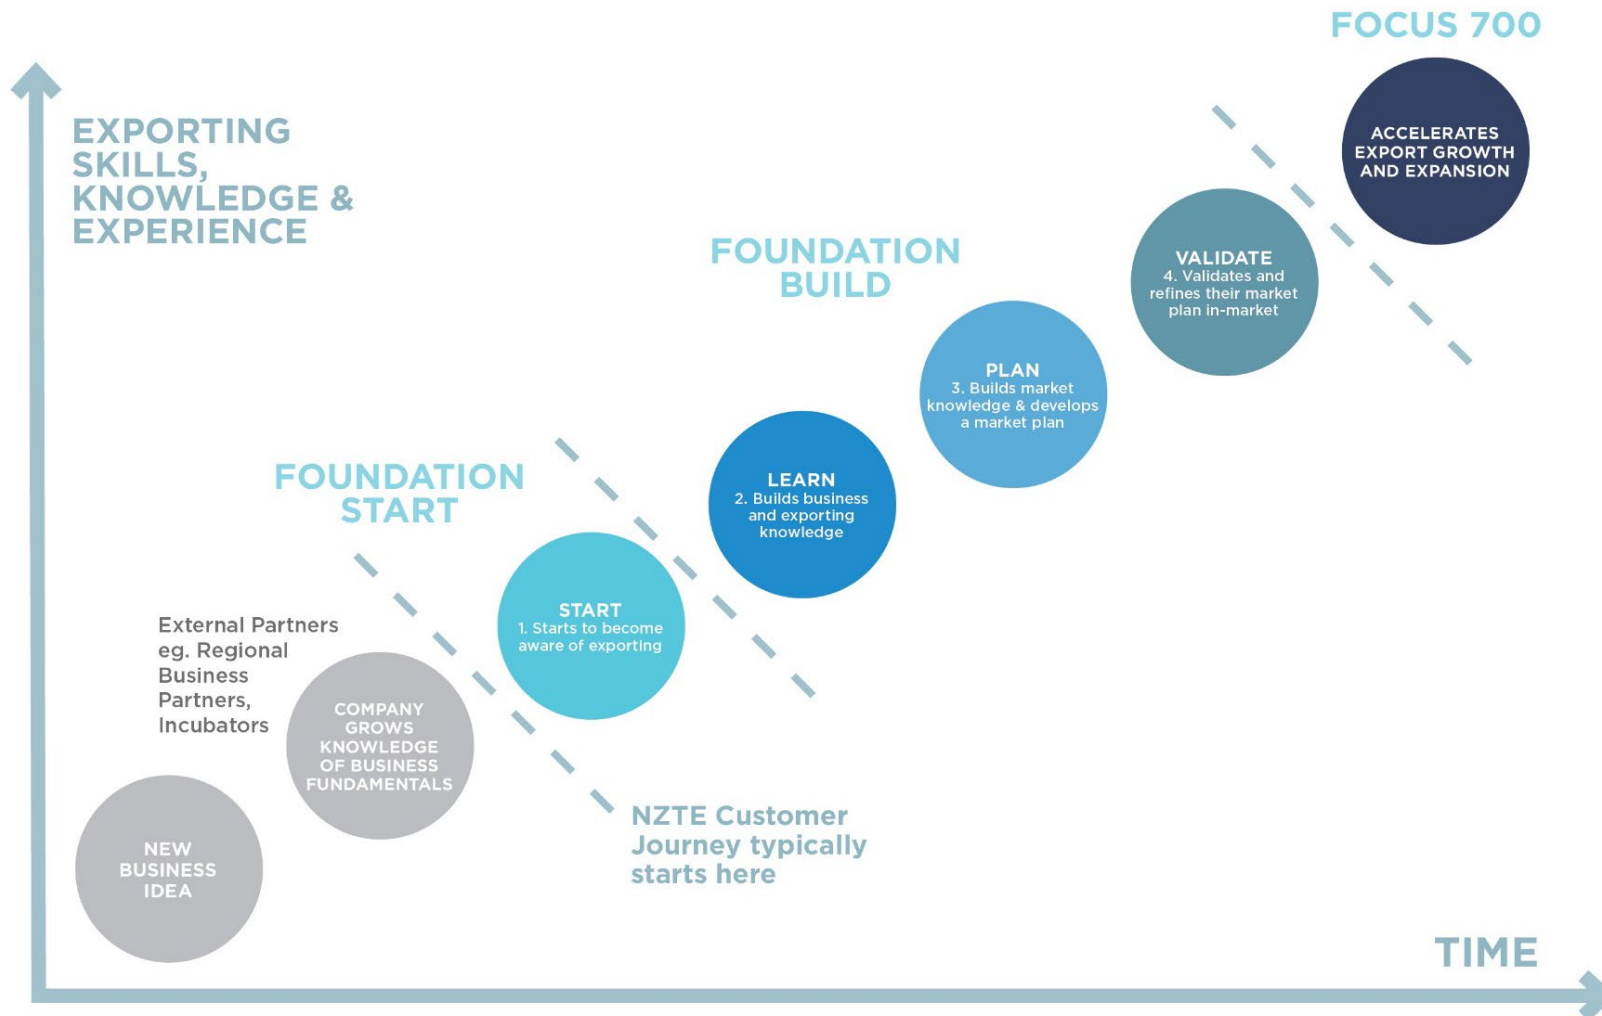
FOCUS 700

EXPORTING SKILLS, KNOWLEDGE & EXPERIENCE

ACCELERATES EXPORT GROWTH AND EXPANSION

FOUNDATION BUILD

VALIDATE
4. Validates and refines their market plan in-market

PLAN
3. Builds market knowledge & develops a market plan

FOUNDATION START

LEARN
2. Builds business and exporting knowledge

START
1. Starts to become aware of exporting

External Partners eg. Regional Business Partners, Incubators

COMPANY GROWS KNOWLEDGE OF BUSINESS FUNDAMENTALS

NEW BUSINESS IDEA

NZTE Customer Journey typically starts here

TIME